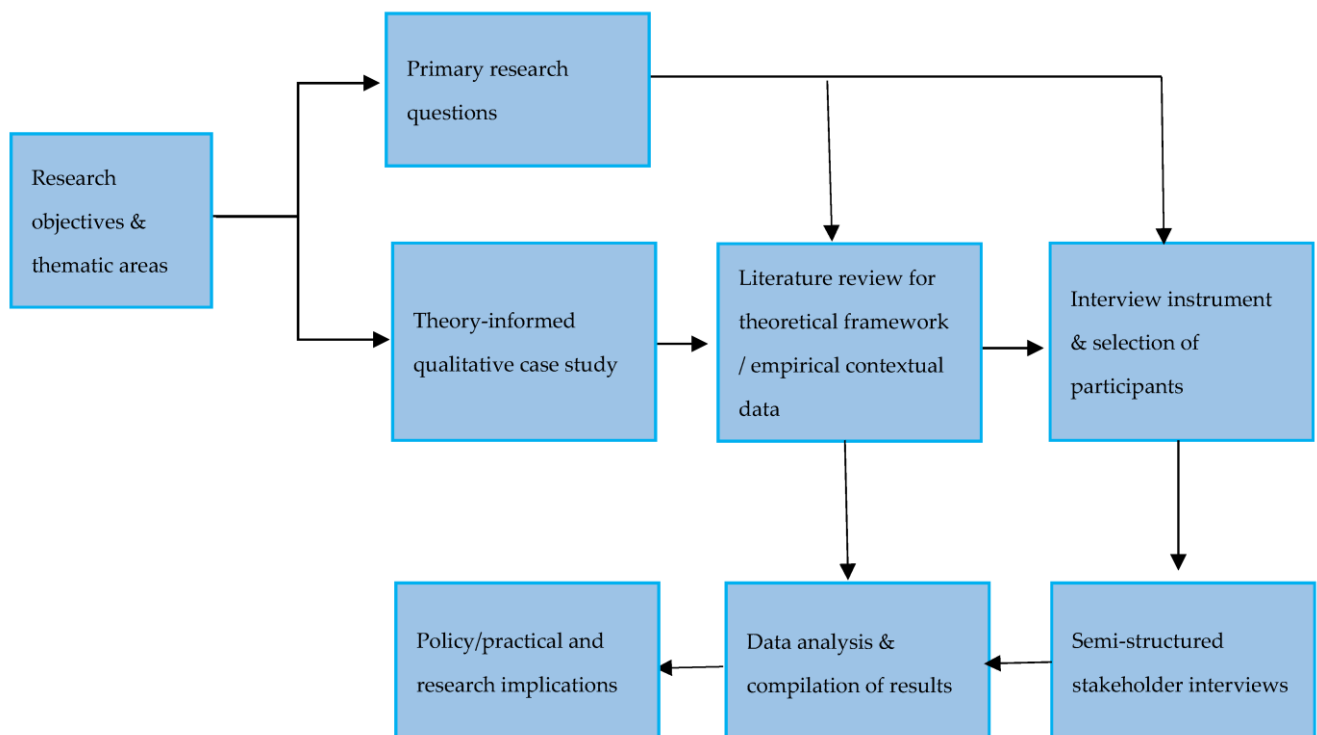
Research objectives & thematic areas

Primary research questions

Theory-informed qualitative case study

Literature review for theoretical framework / empirical contextual data

Interview instrument & selection of participants

Semi-structured stakeholder interviews

Data analysis & compilation of results

Policy/practical and research implications